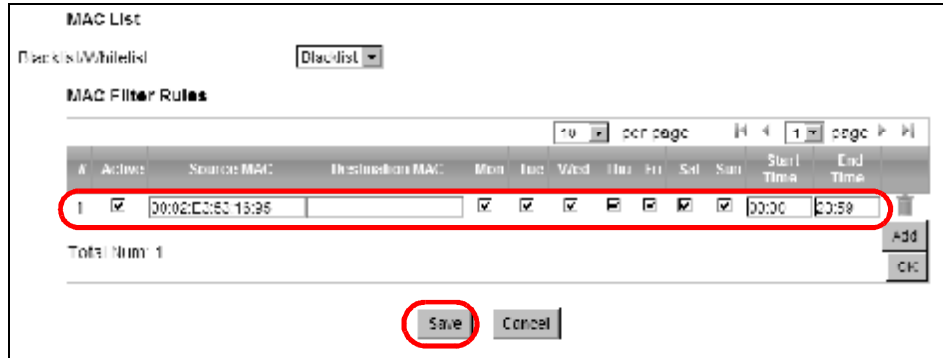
MAC List

Blacklist/Whitelist Blacklist

MAC Filter Rules

10 per page 1 page

| # | Active | Source MAC | Destination MAC | Mon | Tue | Wed | Thu | Fri | Sat | Sun | Start Time | End Time |
|---|---|---|---|---|---|---|---|---|---|---|---|---|
| 1 | ☑ | 00:02:E3:50:15:96 | | ☑ | ☑ | ☑ | ☑ | ☑ | ☑ | ☑ | 00:00 | 23:59 |

Total Num: 1

Add

OK

Save Cancel